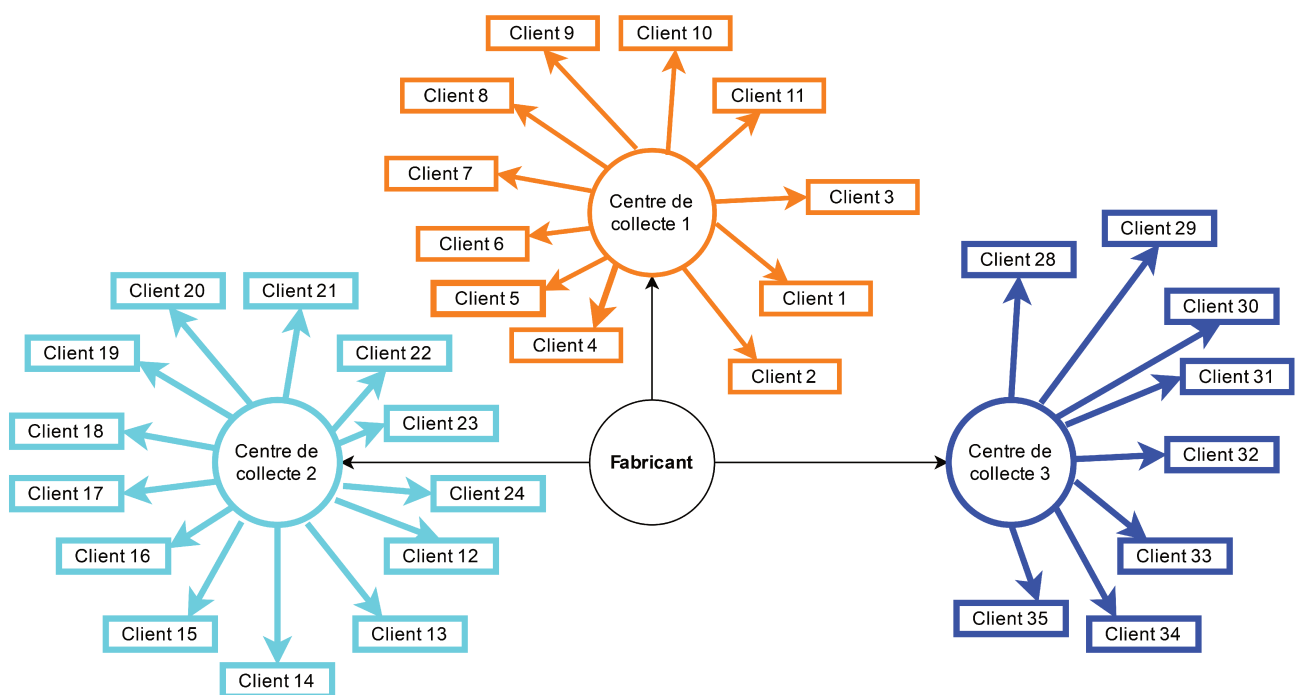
Client 9

Client 10

Client 8

Client 11

Client 7

Centre de collecte 1

Client 3

Client 6

Client 29

Client 28

Client 5

Client 1

Client 20

Client 21

Client 30

Client 4

Client 19

Client 22

Client 2

Client 31

Client 23

Client 18

Centre de collecte 2

Fabricant

Centre de collecte 3

Client 32

Client 17

Client 24

Client 16

Client 12

Client 33

Client 35

Client 15

Client 13

Client 34

Client 14